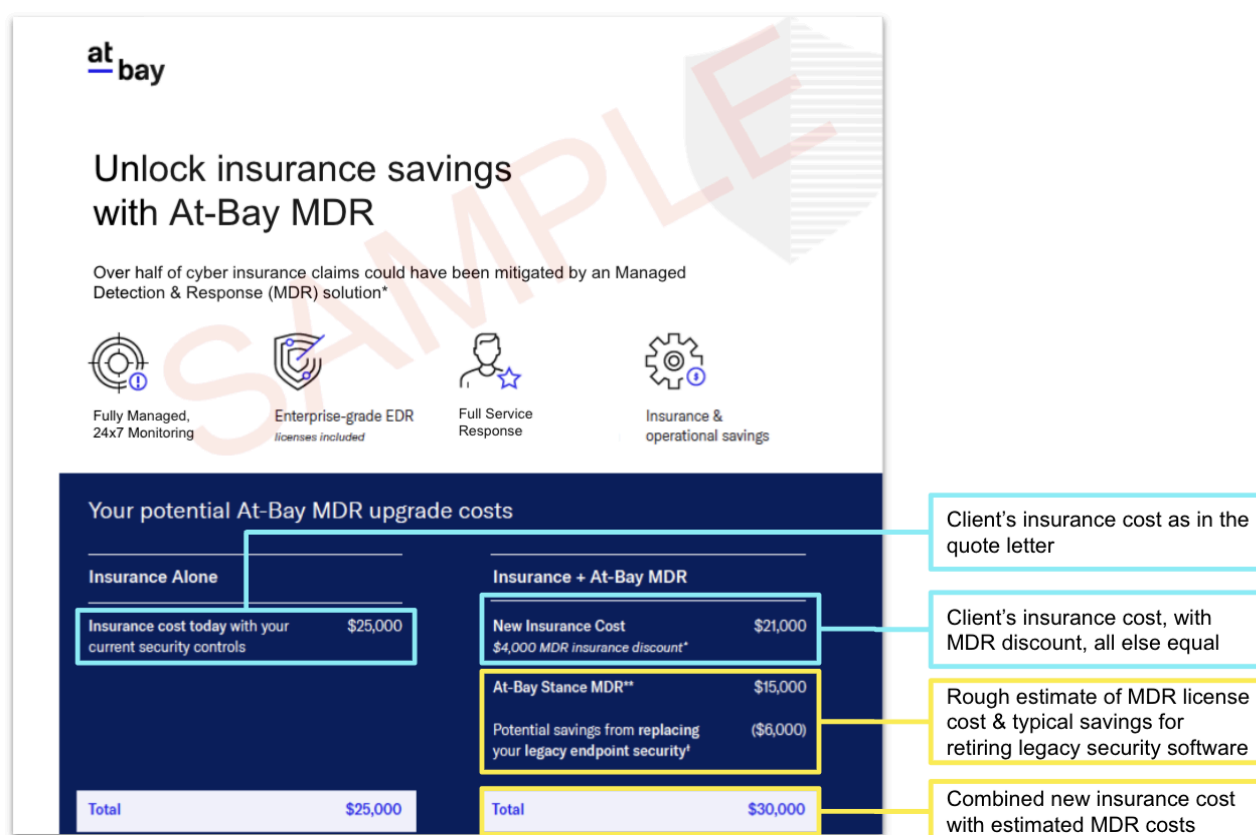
at bay

SAMPLE

Unlock insurance savings with At-Bay MDR

Over half of cyber insurance claims could have been mitigated by an Managed Detection & Response (MDR) solution*

Fully Managed, 24x7 Monitoring

Enterprise-grade EDR
licenses included

Full Service Response

Insurance & operational savings

Your potential At-Bay MDR upgrade costs

Insurance Alone

Insurance cost today with your current security controls $25,000

Total $25,000

Insurance + At-Bay MDR

New Insurance Cost $21,000
$4,000 MDR insurance discount*

At-Bay Stance MDR** $15,000

Potential savings from replacing your legacy endpoint security‡ ($6,000)

Total $30,000

Client's insurance cost as in the quote letter

Client's insurance cost, with MDR discount, all else equal

Rough estimate of MDR license cost & typical savings for retiring legacy security software

Combined new insurance cost with estimated MDR costs